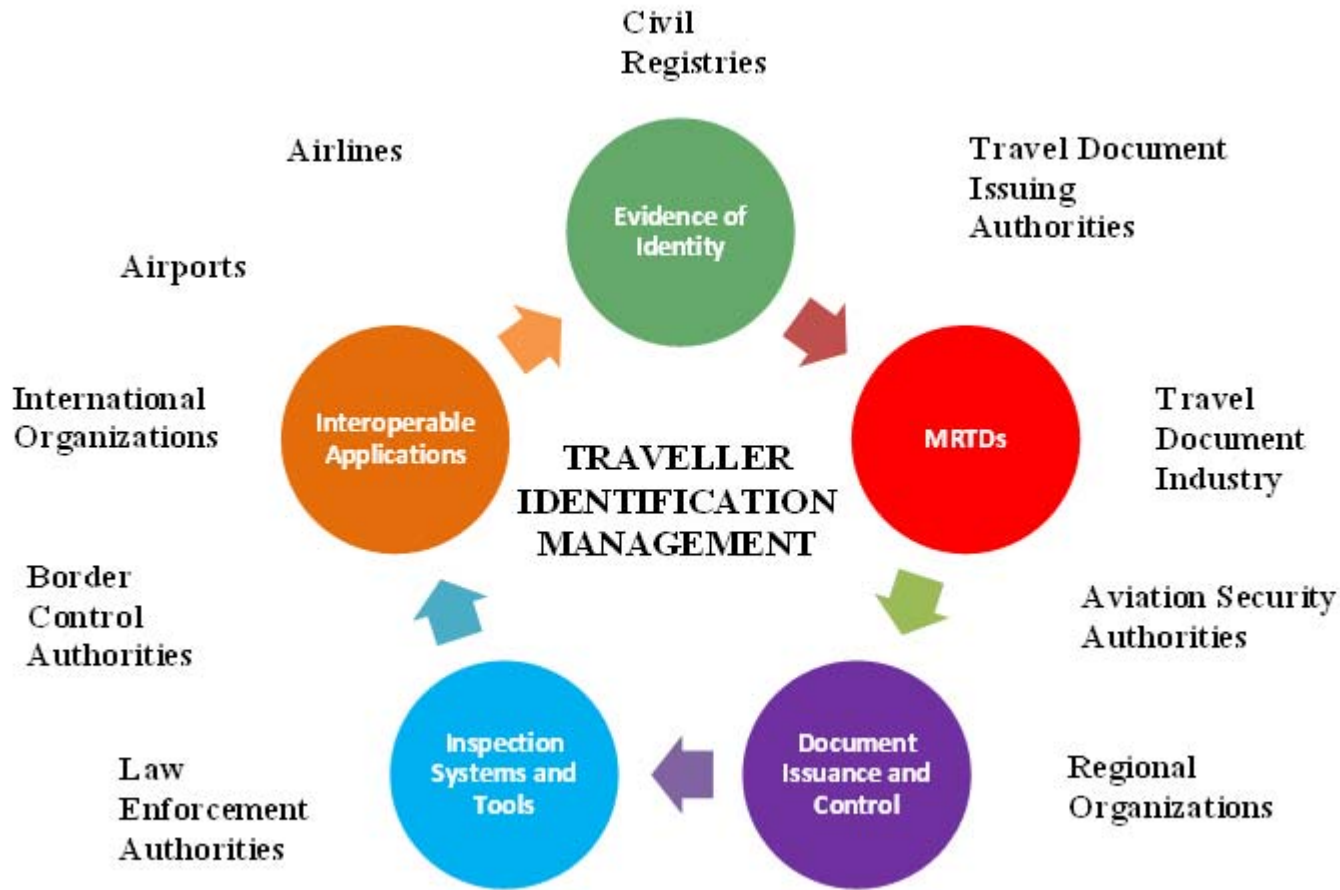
Civil Registries

Airlines

Travel Document Issuing Authorities

Evidence of Identity

Airports

International Organizations

Interoperable Applications

TRAVELLER IDENTIFICATION MANAGEMENT

MRTDs

Travel Document Industry

Border Control Authorities

Aviation Security Authorities

Law Enforcement Authorities

Inspection Systems and Tools

Document Issuance and Control

Regional Organizations